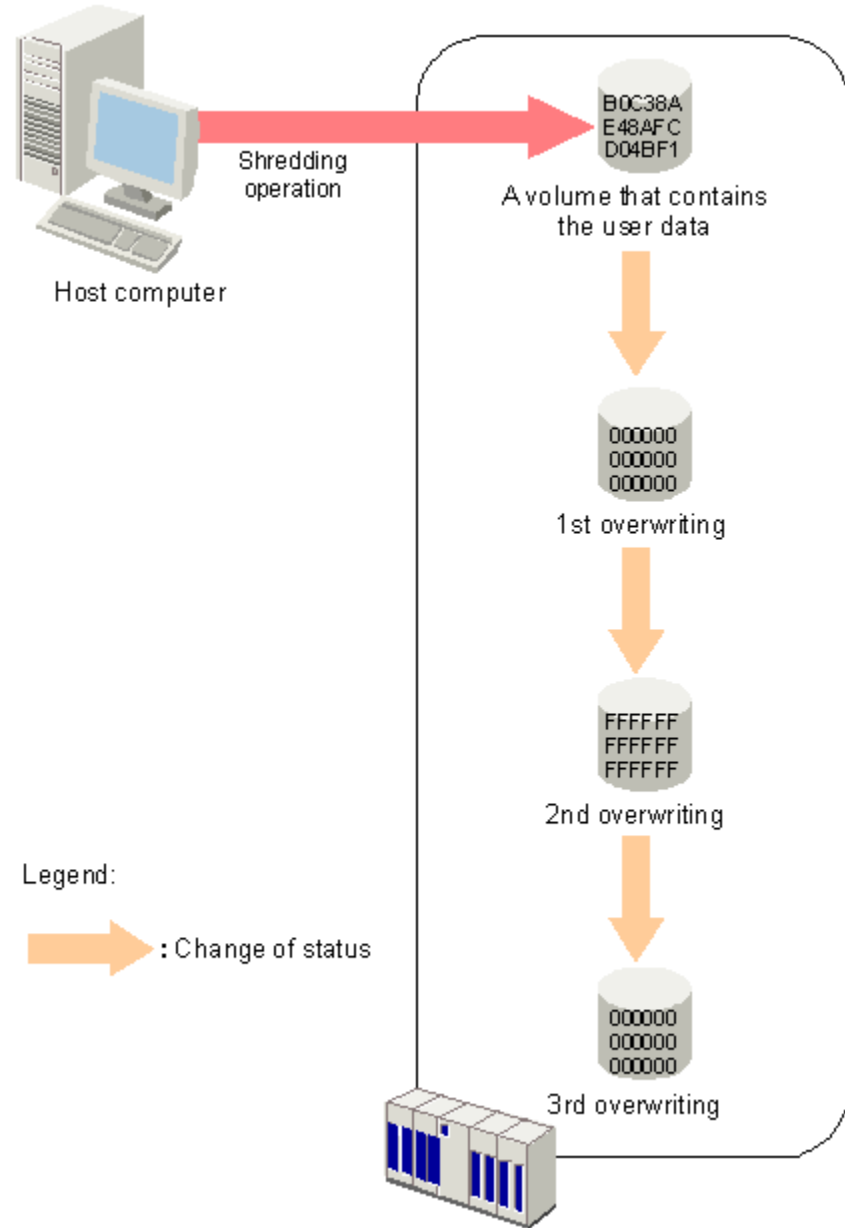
Shredding operation

Host computer

B0C38A
E48AFC
D04BF1

A volume that contains the user data

000000
000000
000000

1st overwriting

FFFFFF
FFFFFF
FFFFFF

2nd overwriting

000000
000000
000000

3rd overwriting

Legend:

: Change of status